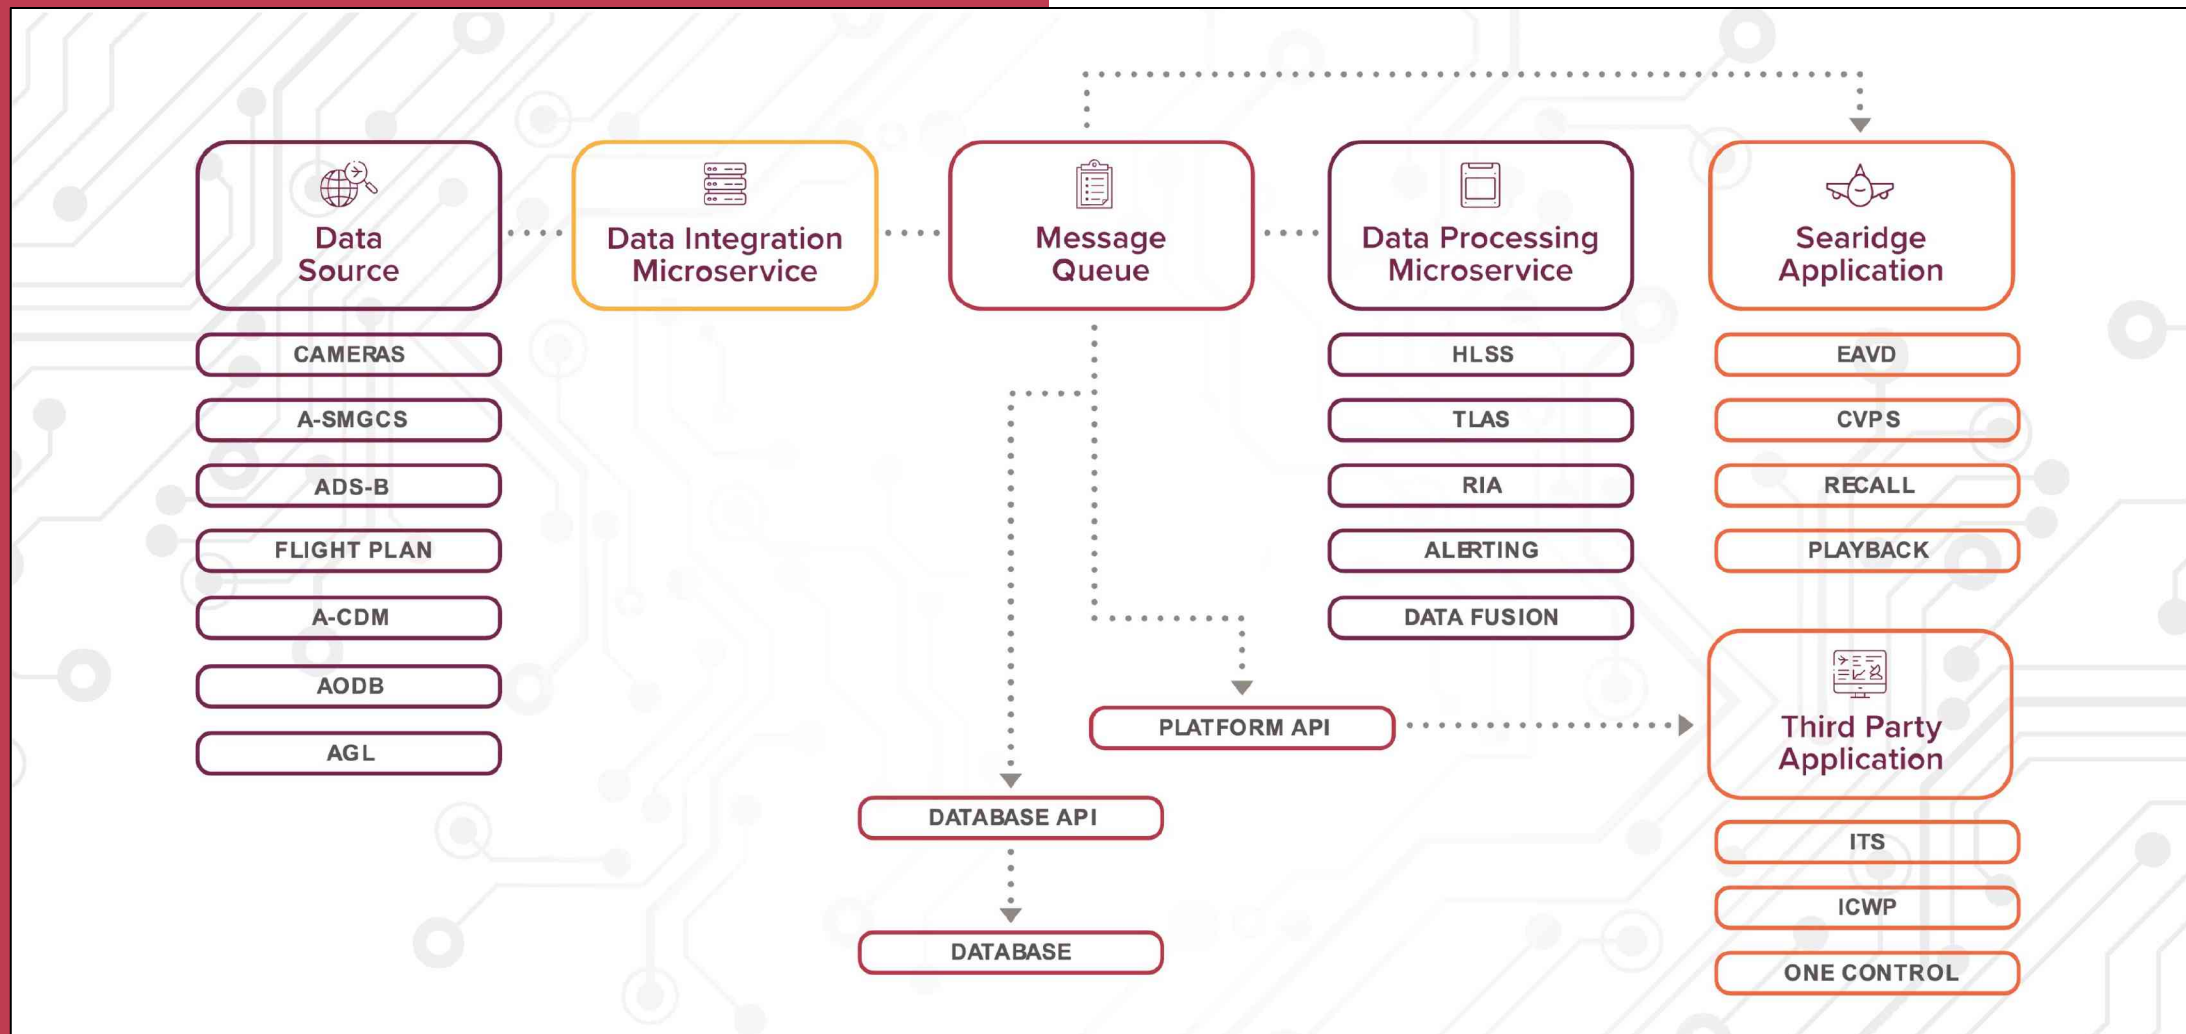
Data Source

CAMERAS

A-SMGCS

ADS-B

FLIGHT PLAN

A-CDM

AODB

AGL

Data Integration Microservice

Message Queue

DATABASE API

DATABASE

PLATFORM API

Data Processing Microservice

HLSS

TLAS

RIA

ALERTING

DATA FUSION

Searidge Application

EAVD

CVPS

RECALL

PLAYBACK

Third Party Application

ITS

ICWP

ONE CONTROL